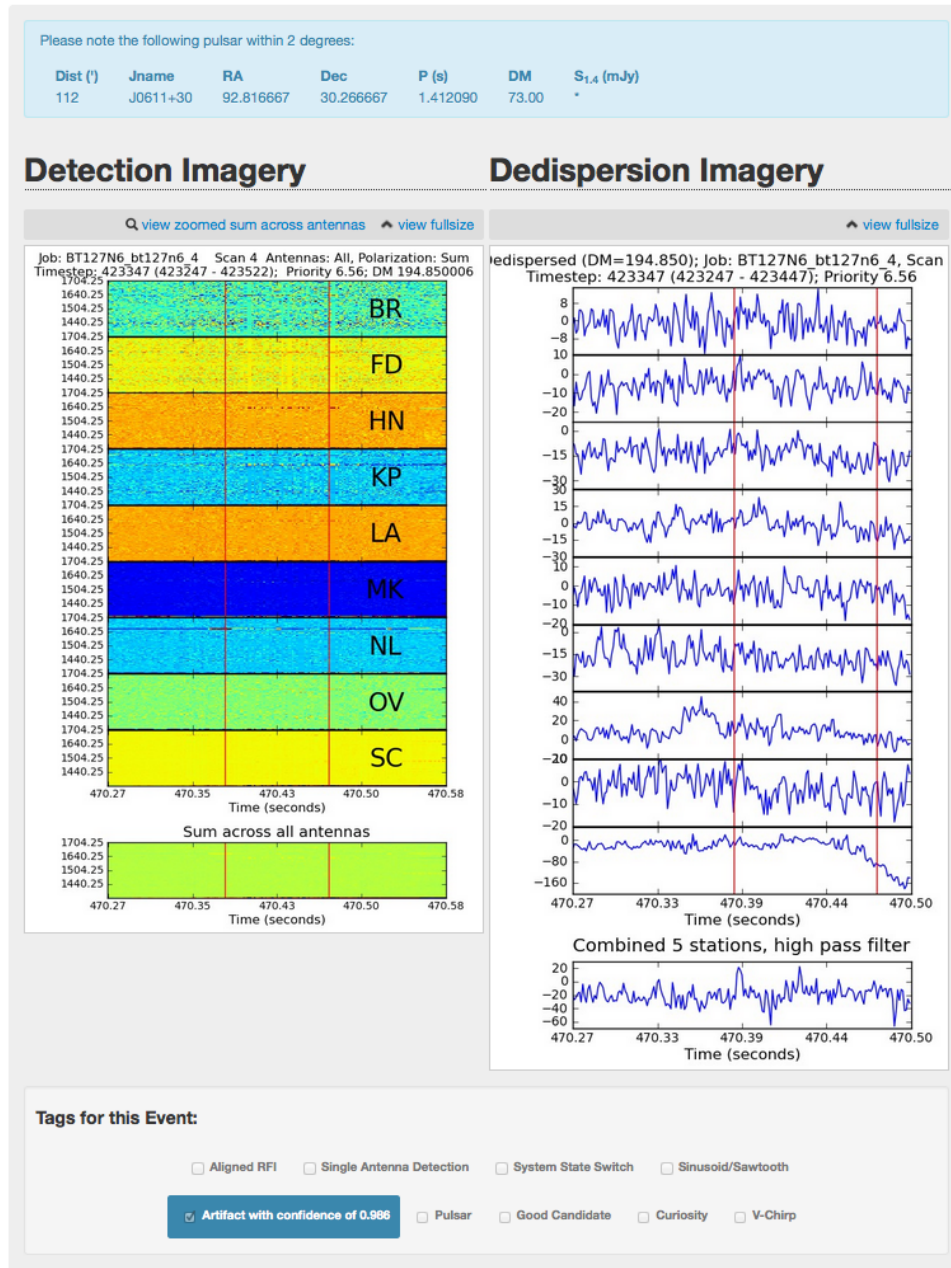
Please note the following pulsar within 2 degrees:

| Dist (') | Jname | RA | Dec | P (s) | DM | $S_{1.4}$ (mJy) |
|---|---|---|---|---|---|---|
| 112 | J0611+30 | 92.816667 | 30.266667 | 1.412090 | 73.00 | * |

Detection Imagery

view zoomed sum across antennas view fullsize

Job: BT127N6_bt127n6_4 Scan 4 Antennas: All, Polarization: Sum
Timestep: 423347 (423247 - 423522); Priority 6.56; DM 194.850006

1704.25 1640.25 1504.25 1440.25 BR
1704.25 1640.25 1504.25 1440.25 FD
1704.25 1640.25 1504.25 1440.25 HN
1704.25 1640.25 1504.25 1440.25 KP
1704.25 1640.25 1504.25 1440.25 LA
1704.25 1640.25 1504.25 1440.25 MK
1704.25 1640.25 1504.25 1440.25 NL
1704.25 1640.25 1504.25 1440.25 OV
1704.25 1640.25 1504.25 1440.25 SC
470.27 470.35 470.43 470.50 470.58
Time (seconds)

Sum across all antennas
1704.25 1640.25 1504.25 1440.25
470.27 470.35 470.43 470.50 470.58
Time (seconds)

Dedispersion Imagery

view fullsize

edispersed (DM=194.850); Job: BT127N6_bt127n6_4, Scan
Timestep: 423347 (423247 - 423447); Priority 6.56

8 0 −8
10 0 −10 −20
0 −15 −30
30 15 0 −15 −30
10 0 −10 −20
0 −15 −30
40 20 0 −20
20 0 −10 −20
0 −80 −160
470.27 470.33 470.39 470.44 470.50
Time (seconds)

Combined 5 stations, high pass filter
20 0 −20 −40 −60
470.27 470.33 470.39 470.44 470.50
Time (seconds)

Tags for this Event:

Aligned RFI Single Antenna Detection System State Switch Sinusoid/Sawtooth

Artifact with confidence of 0.986 Pulsar Good Candidate Curiosity V-Chirp